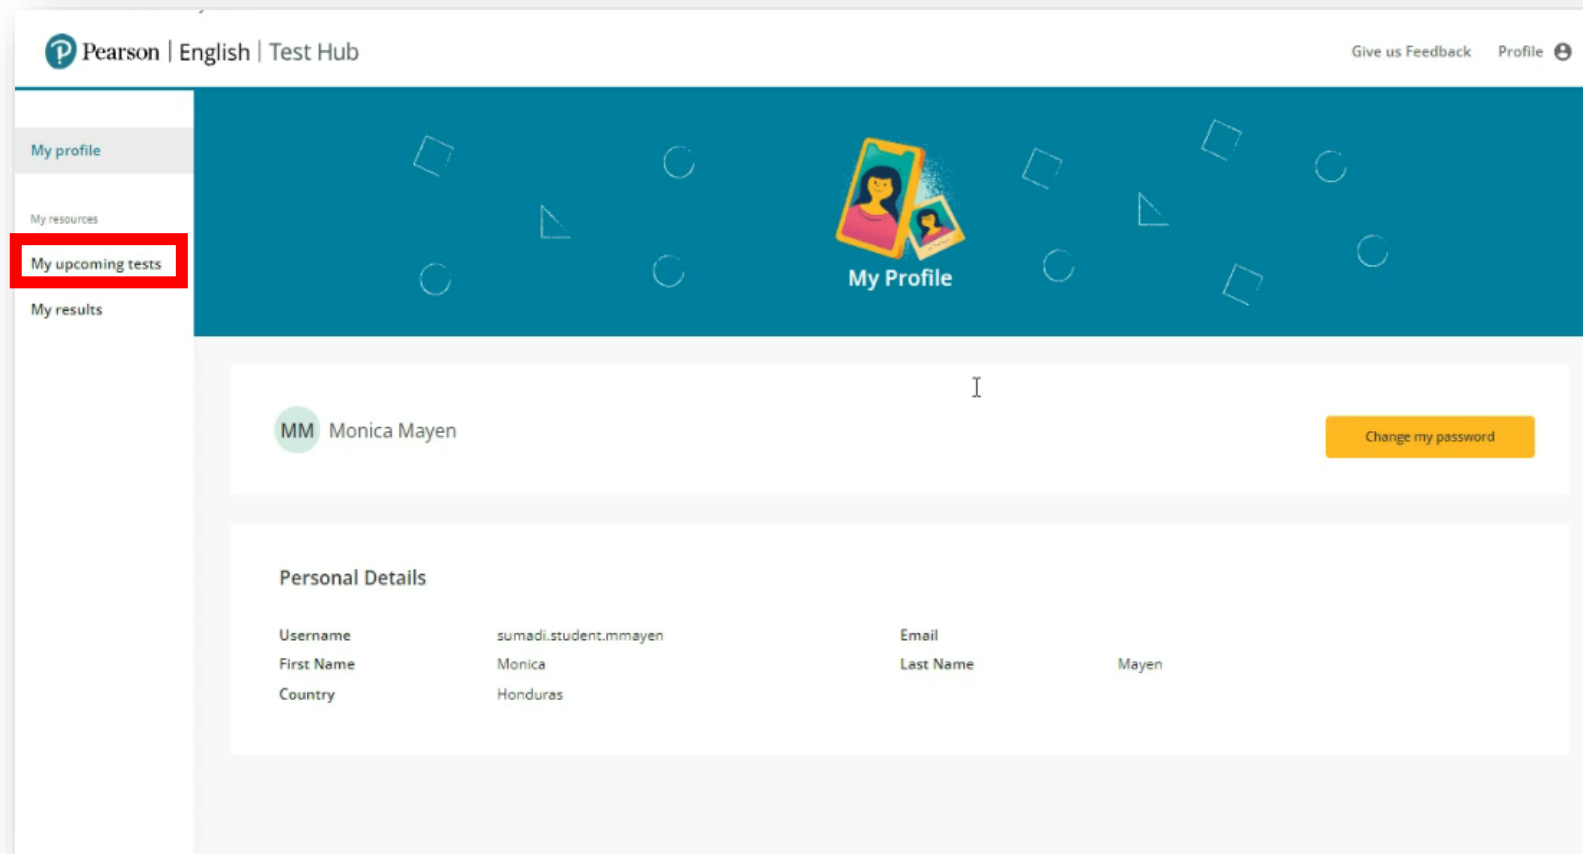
Pearson | English | Test Hub

Give us Feedback Profile

My profile

My resources

My upcoming tests

My results

My Profile

MM Monica Mayen

Change my password

Personal Details

| | | | |
|---|---|---|---|
| Username | sumadi.student.mmayen | Email | |
| First Name | Monica | Last Name | Mayen |
| Country | Honduras | | |